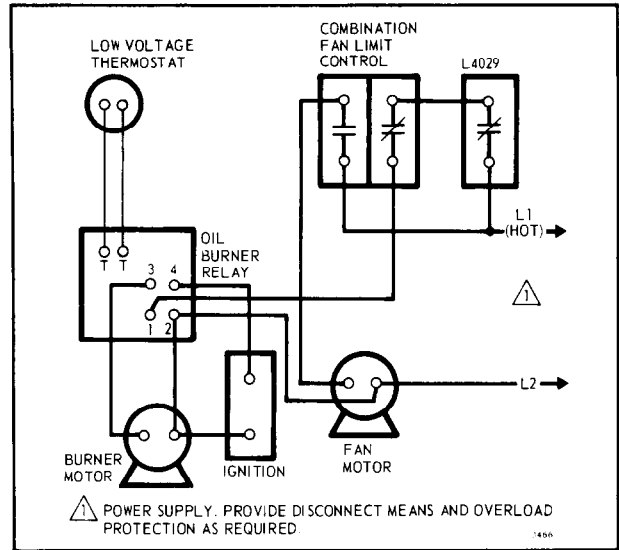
COMBINATION FAN LIMIT CONTROL

LOW VOLTAGE THERMOSTAT

L4029

L1 (HOT)

T T

OIL BURNER RELAY

3 4

1 2

1

L2

BURNER MOTOR

IGNITION

FAN MOTOR

1 POWER SUPPLY. PROVIDE DISCONNECT MEANS AND OVERLOAD PROTECTION AS REQUIRED.

1456